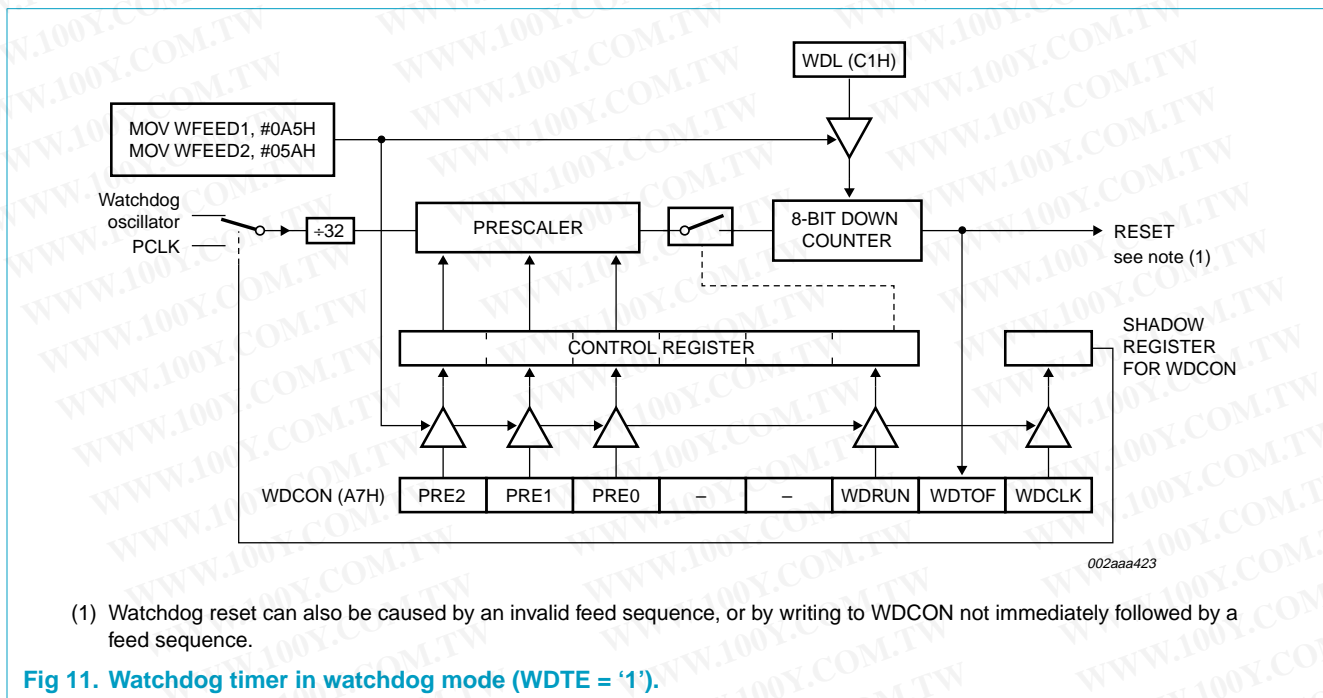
WDL (C1H)

MOV WFEED1, #0A5H
MOV WFEED2, #05AH

Watchdog oscillator

PCLK

÷32

PRESCALER

8-BIT DOWN COUNTER

RESET
see note (1)

CONTROL REGISTER

SHADOW REGISTER FOR WDCON

| WDCON (A7H) | PRE2 | PRE1 | PRE0 | – | – | WDRUN | WDTOF | WDCLK |
|---|---|---|---|---|---|---|---|---|

002aaa423

(1) Watchdog reset can also be caused by an invalid feed sequence, or by writing to WDCON not immediately followed by a feed sequence.

Fig 11. Watchdog timer in watchdog mode (WDTE = '1').